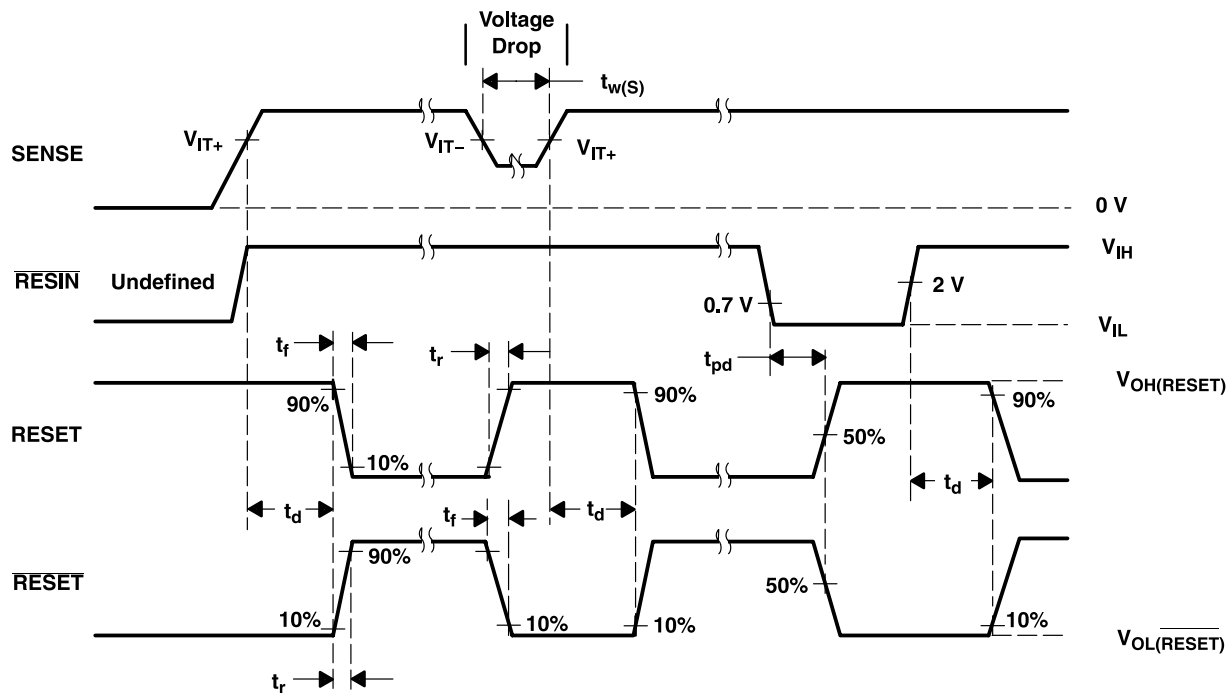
Voltage Drop

$t_{w(S)}$

SENSE

$V_{IT+}$

$V_{IT-}$

$V_{IT+}$

0 V

$\overline{RESIN}$

Undefined

$V_{IH}$

0.7 V

2 V

$V_{IL}$

$t_f$

$t_r$

$t_{pd}$

RESET

90%

10%

90%

50%

90%

$V_{OH(RESET)}$

$t_d$

$t_f$

$t_d$

$t_d$

$\overline{RESET}$

90%

10%

10%

10%

50%

10%

$V_{OL(\overline{RESET})}$

$t_r$